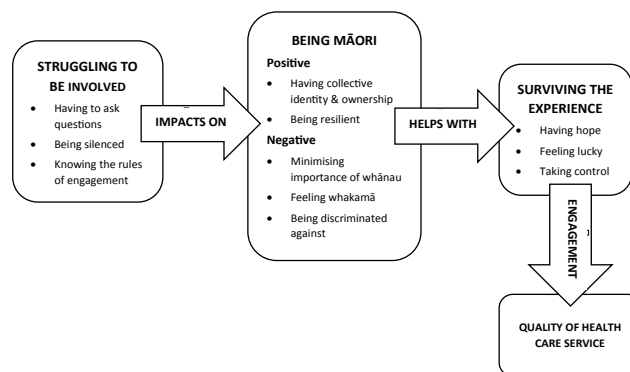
STRUGGLING TO BE INVOLVED

- Having to ask questions
- Being silenced
- Knowing the rules of engagement

IMPACTS ON

BEING MĀORI

Positive

- Having collective identity & ownership
- Being resilient

Negative

- Minimising importance of whānau
- Feeling whakamā
- Being discriminated against

HELPS WITH

SURVIVING THE EXPERIENCE

- Having hope
- Feeling lucky
- Taking control

ENGAGEMENT

QUALITY OF HEALTH CARE SERVICE